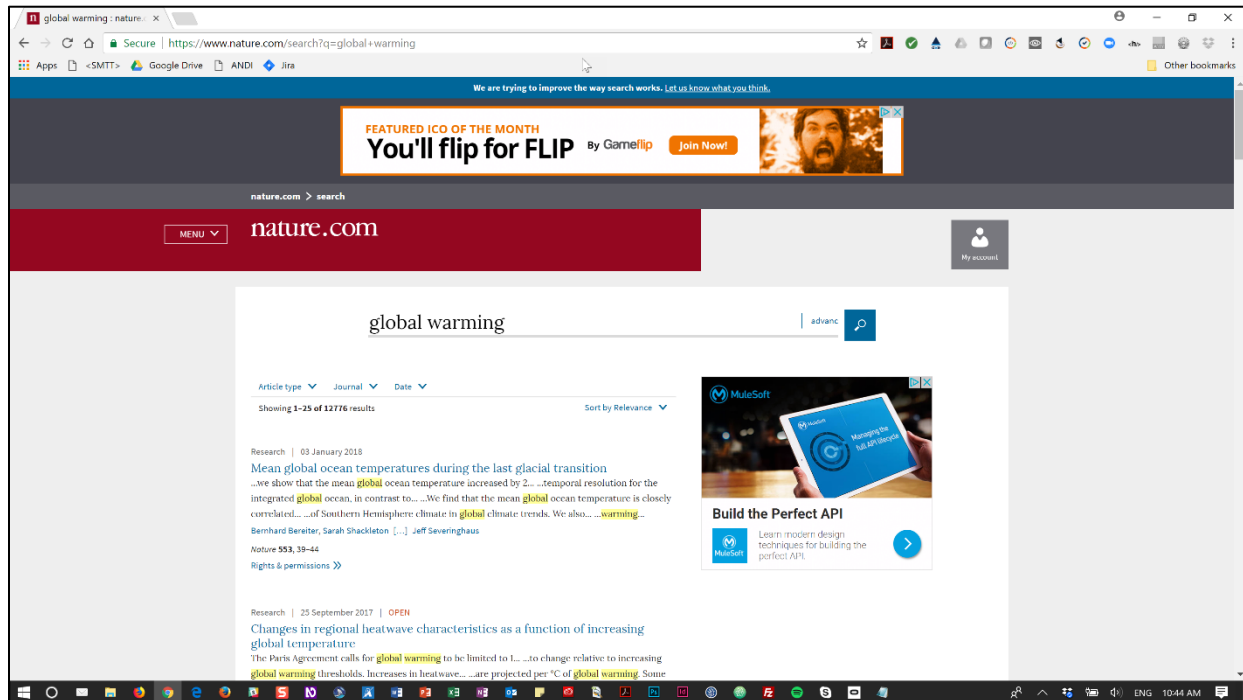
global warming : nature.c ×

Secure | https://www.nature.com/search?q=global+warming

Apps <SMTT> Google Drive ANDI Jira Other bookmarks

We are trying to improve the way search works. Let us know what you think.

FEATURED ICO OF THE MONTH
You'll flip for FLIP By Gameflip Join Now!

nature.com > search

MENU

nature.com

My account

global warming

advanc

Article type Journal Date

Showing 1–25 of 12776 results

Sort by Relevance

MuleSoft

Managing the full API lifecycle

Build the Perfect API

Learn modern design techniques for building the perfect API.

Research | 03 January 2018

Mean global ocean temperatures during the last glacial transition

...we show that the mean global ocean temperature increased by 2... ...temporal resolution for the integrated global ocean, in contrast to... ...We find that the mean global ocean temperature is closely correlated... ...of Southern Hemisphere climate in global climate trends. We also... ...warming...

Bernhard Bereiter, Sarah Shackleton [...] Jeff Severinghaus

Nature 553, 39–44

Rights & permissions

Research | 25 September 2017 | OPEN

Changes in regional heatwave characteristics as a function of increasing global temperature

The Paris Agreement calls for global warming to be limited to 1... ...to change relative to increasing global warming thresholds. Increases in heatwave... ...are projected per °C of global warming. Some

ENG 10:44 AM